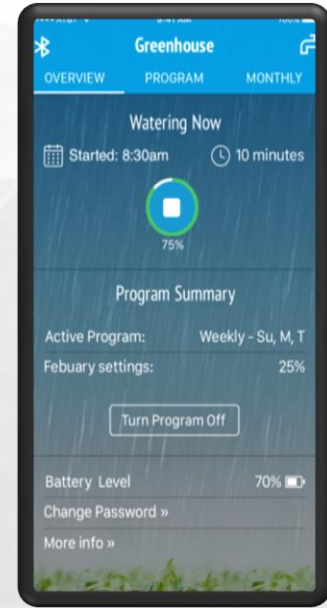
Greenhouse

OVERVIEW
PROGRAM
MONTHLY

Watering Now

Started: 8:30am
10 minutes

75%

Program Summary

Active Program:
Weekly - Su, M, T

Febuary settings:
25%

Turn Program Off

Battery Level
70%

Change Password »

More info »